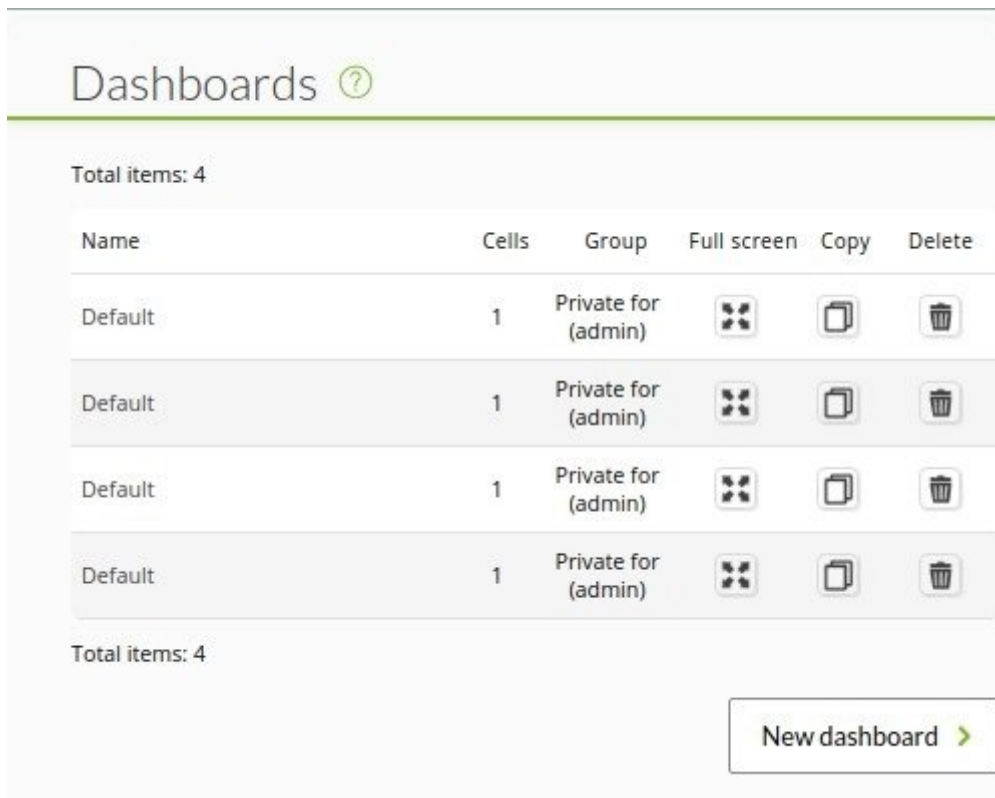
Dashboards ⑦

Total items: 4

| Name | Cells | Group | Full screen | Copy | Delete |
|---|---|---|---|---|---|
| Default | 1 | Private for (admin) | | | |
| Default | 1 | Private for (admin) | | | |
| Default | 1 | Private for (admin) | | | |
| Default | 1 | Private for (admin) | | | |

Total items: 4

New dashboard >